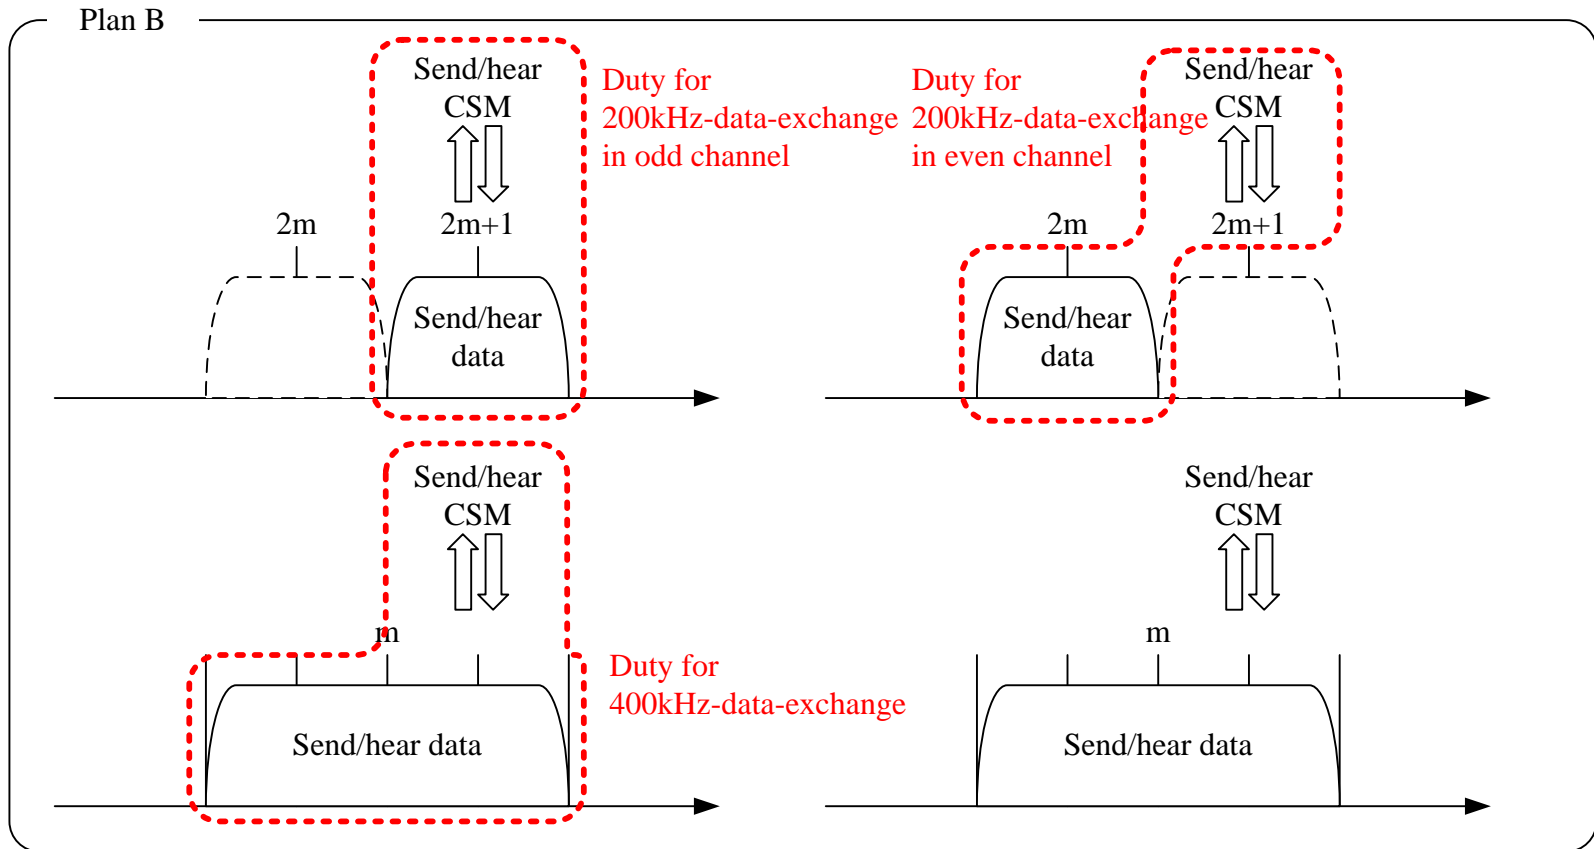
Plan B

Send/hear CSM

Duty for 200kHz-data-exchange in odd channel

Duty for 200kHz-data-exchange in even channel

Send/hear CSM

2m

2m+1

Send/hear data

2m

2m+1

Send/hear data

Send/hear CSM

m

Duty for 400kHz-data-exchange

Send/hear data

Send/hear CSM

m

Send/hear data